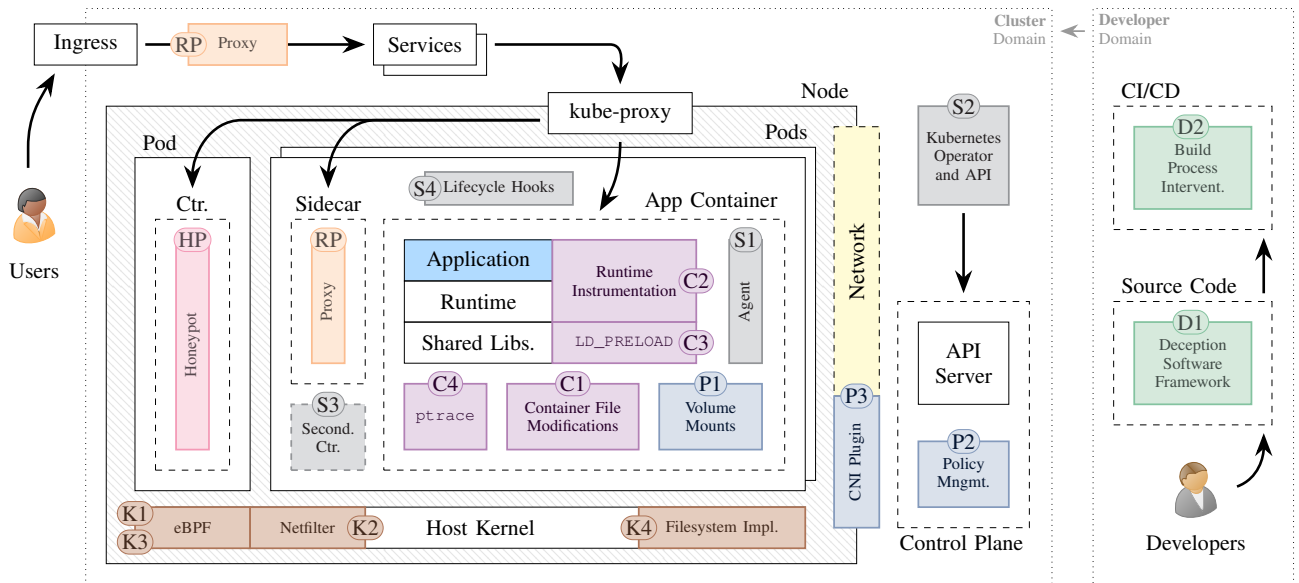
Ingress
RP Proxy
Services
Cluster Domain
Developer Domain
Node
kube-proxy
Pods
Pod
Ctr.
HP
Honeypot
Sidecar
RP
Proxy
S4 Lifecycle Hooks
App Container
Application
Runtime
Shared Libs.
Runtime Instrumentation C2
LD_PRELOAD C3
S1
Agent
C4
ptrace
C1
Container File Modifications
P1
Volume Mounts
S3
Second. Ctr.
Network
P3
CNI Plugin
S2
Kubernetes Operator and API
API Server
P2
Policy Mngmt.
Control Plane
CI/CD
D2
Build Process Intervent.
Source Code
D1
Deception Software Framework
Developers
Users
K1
K3
eBPF
Netfilter
K2
Host Kernel
K4 Filesystem Impl.